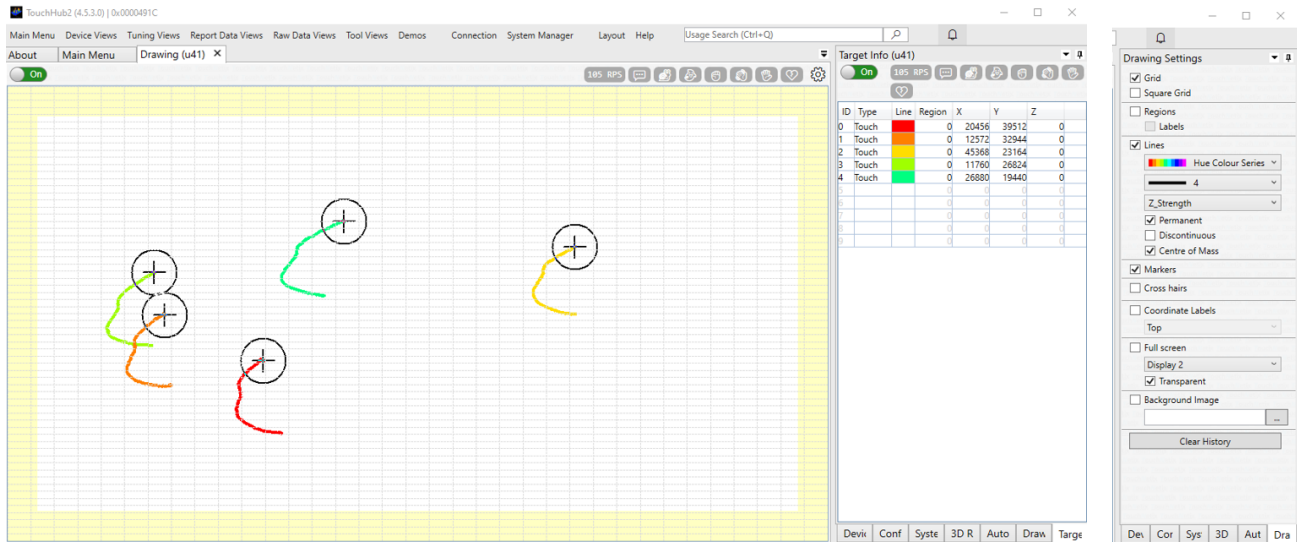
TouchHub2 (4.5.3.0) | 0x0000491C

Main Menu Device Views Tuning Views Report Data Views Raw Data Views Tool Views Demos Connection System Manager Layout Help Usage Search (Ctrl+Q)

About | Main Menu | Drawing (u41) ×

On

105 RPS

Target Info (u41)

On

105 RPS

| ID | Type | Line | Region | X | Y | Z |
|---|---|---|---|---|---|---|
| 0 | Touch | | 0 | 20456 | 39512 | 0 |
| 1 | Touch | | 0 | 12572 | 32944 | 0 |
| 2 | Touch | | 0 | 45368 | 23164 | 0 |
| 3 | Touch | | 0 | 11760 | 26824 | 0 |
| 4 | Touch | | 0 | 26880 | 19440 | 0 |
| 5 | | | 0 | 0 | 0 | 0 |
| 6 | | | 0 | 0 | 0 | 0 |
| 7 | | | 0 | 0 | 0 | 0 |
| 8 | | | 0 | 0 | 0 | 0 |
| 9 | | | 0 | 0 | 0 | 0 |

Devi | Conf | Syste | 3D R | Auto | Draw | Targe

Drawing Settings

Grid
Square Grid
Regions
Labels
Lines
Hue Colour Series
4
Z_Strength
Permanent
Discontinuous
Centre of Mass
Markers
Cross hairs
Coordinate Labels
Top
Full screen
Display 2
Transparent
Background Image
...
Clear History

Dev | Cor | Sys | 3D | Aut | Dra